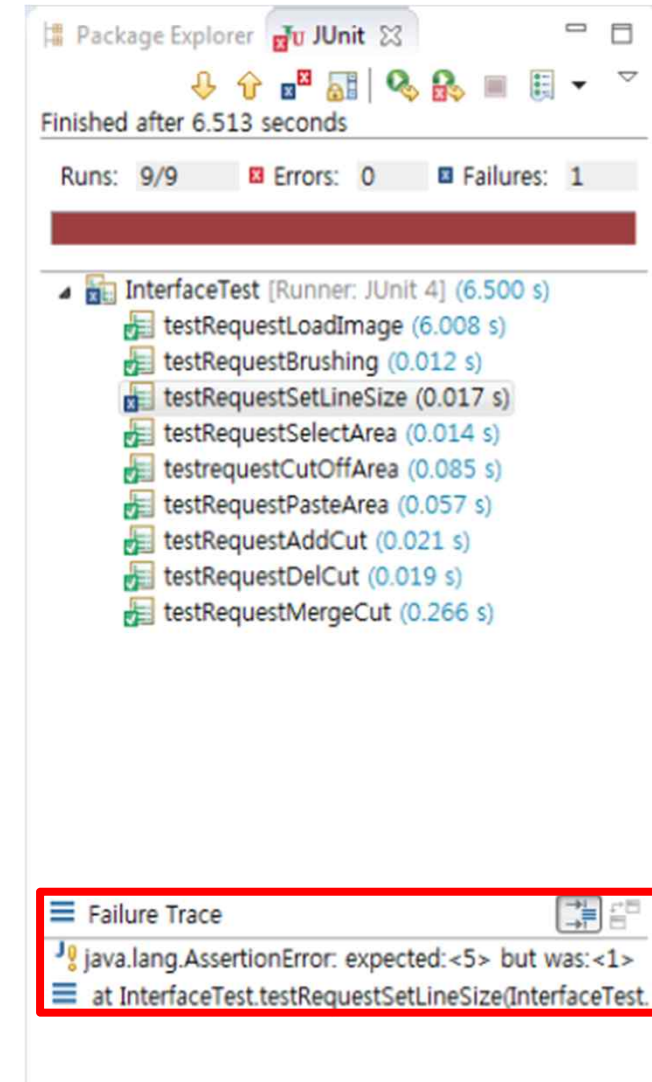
Package Explorer JUnit

Finished after 6.513 seconds

Runs: 9/9 Errors: 0 Failures: 1

InterfaceTest [Runner: JUnit 4] (6.500 s)
testRequestLoadImage (6.008 s)
testRequestBrushing (0.012 s)
testRequestSetLineSize (0.017 s)
testRequestSelectArea (0.014 s)
testrequestCutOffArea (0.085 s)
testRequestPasteArea (0.057 s)
testRequestAddCut (0.021 s)
testRequestDelCut (0.019 s)
testRequestMergeCut (0.266 s)

Failure Trace
java.lang.AssertionError: expected:<5> but was:<1>
at InterfaceTest.testRequestSetLineSize(InterfaceTest.